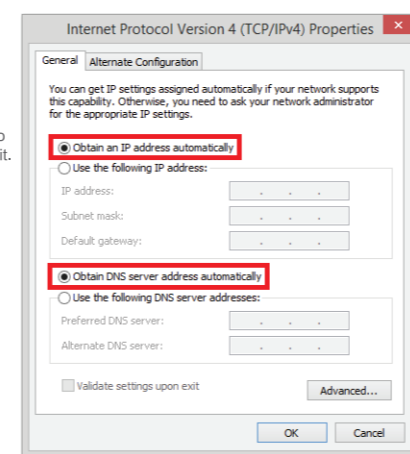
Internet Protocol Version 4 (TCP/IPv4) Properties

General | Alternate Configuration

You can get IP settings assigned automatically if your network supports this capability. Otherwise, you need to ask your network administrator for the appropriate IP settings.

Obtain an IP address automatically
Use the following IP address:
IP address: . . .
Subnet mask: . . .
Default gateway: . . .

Obtain DNS server address automatically
Use the following DNS server addresses:
Preferred DNS server: . . .
Alternate DNS server: . . .

Validate settings upon exit
Advanced...

OK
Cancel

o
it.